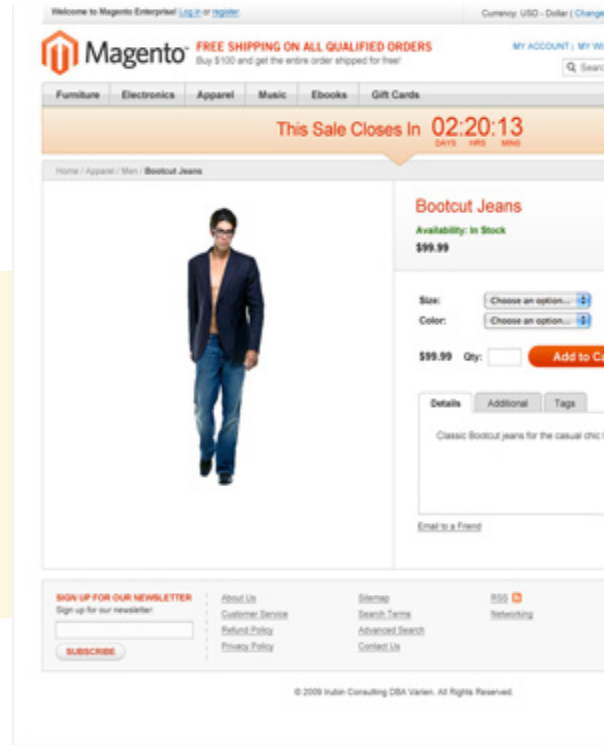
Welcome to Magento Enterprise! Log in or register

Currency: USD - Dollar | Change

Magento

FREE SHIPPING ON ALL QUALIFIED ORDERS
Buy $100 and get the entire order shipped for free!

MY ACCOUNT | MY WI

Q Searc

Furniture | Electronics | Apparel | Music | Ebooks | Gift Cards

This Sale Closes In 02:20:13
DAYS HRS MINS

Home / Apparel / Men / Bootcut Jeans

Bootcut Jeans

Availability: In Stock

$99.99

Size: Choose an option...

Color: Choose an option...

$99.99 Qty: Add to Ca

Details | Additional | Tags

Classic Bootcut jeans for the casual chic l

Email to a Friend

SIGN UP FOR OUR NEWSLETTER
Sign up for our newsletter:

SUBSCRIBE

About Us
Customer Service
Refund Policy
Privacy Policy

Sitemap
Search Terms
Advanced Search
Contact Us

RSS
Networking

© 2009 Irubin Consulting DBA Varien. All Rights Reserved.